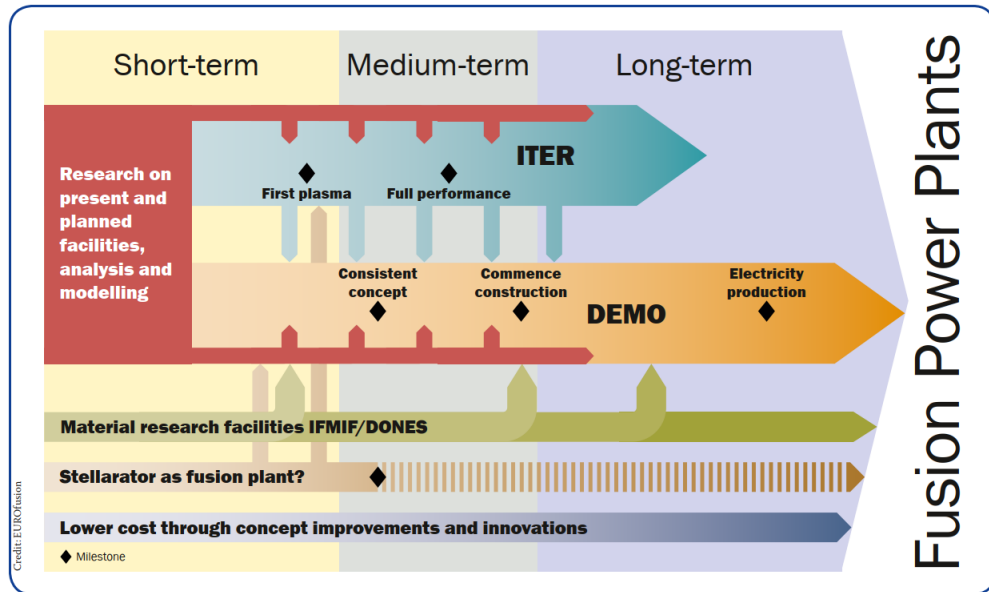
Short-term

Medium-term

Long-term

Fusion Power Plants

Research on present and planned facilities, analysis and modelling

ITER

First plasma

Full performance

Consistent concept

Commence construction

Electricity production

DEMO

Material research facilities IFMIF/DONES

Stellarator as fusion plant?

Lower cost through concept improvements and innovations

Milestone

Credit: EUROfusion